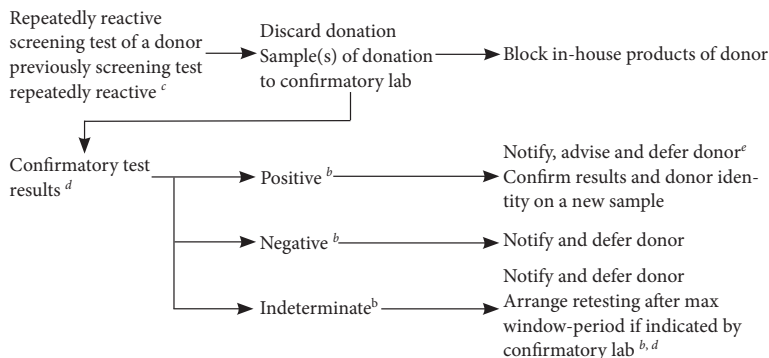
Repeatedly reactive screening test of a donor previously screening test repeatedly reactive $^{c}$

Discard donation Sample(s) of donation to confirmatory lab

Block in-house products of donor

Confirmatory test results $^{d}$

Positive $^{b}$

Notify, advise and defer donor$^{e}$ Confirm results and donor identity on a new sample

Negative $^{b}$

Notify and defer donor

Indeterminate$^{b}$

Notify and defer donor Arrange retesting after max window-period if indicated by confirmatory lab $^{b, d}$